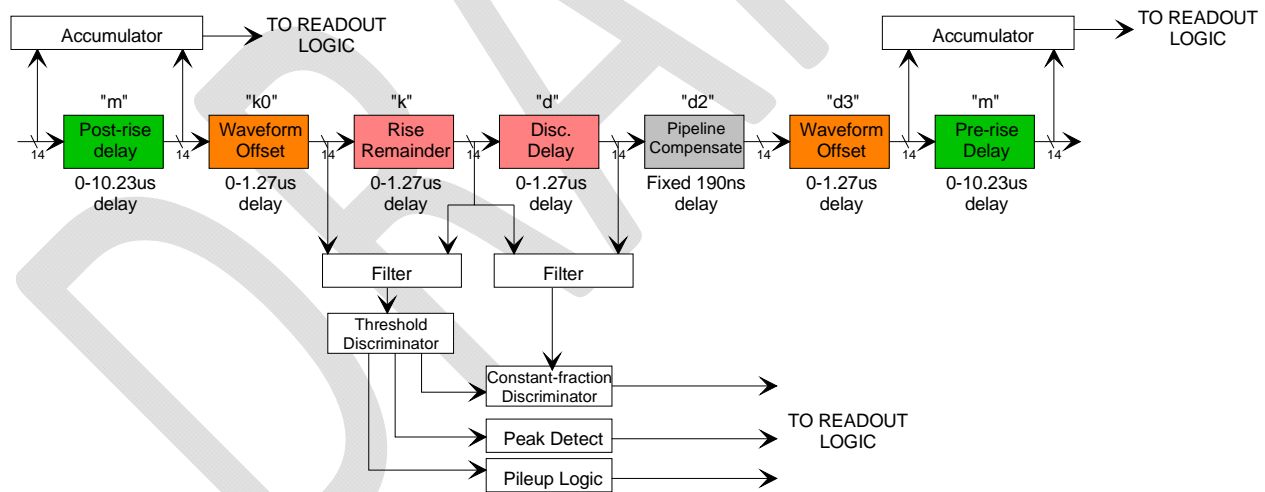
Accumulator

TO READOUT LOGIC

Accumulator

TO READOUT LOGIC

"m"

Post-rise delay

0-10.23us delay

"k0"

Waveform Offset

0-1.27us delay

"k"

Rise Remainder

0-1.27us delay

"d"

Disc. Delay

0-1.27us delay

"d2"

Pipeline Compensate

Fixed 190ns delay

"d3"

Waveform Offset

0-1.27us delay

"m"

Pre-rise Delay

0-10.23us delay

14

14

14

14

14

14

14

14

Filter

Filter

Threshold Discriminator

Constant-fraction Discriminator

Peak Detect

Pileup Logic

TO READOUT LOGIC